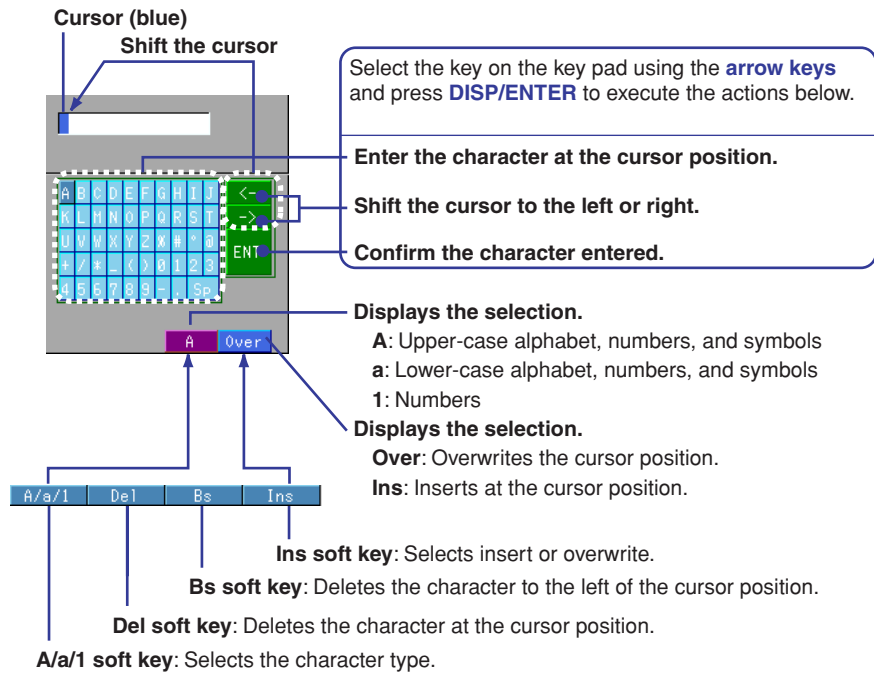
Cursor (blue)

Shift the cursor

Select the key on the key pad using the **arrow keys** and press **DISP/ENTER** to execute the actions below.

| A | B | C | D | E | F | G | H | I | J |
|---|---|---|---|---|---|---|---|---|---|
| K | L | M | N | O | P | Q | R | S | T |
| U | V | W | X | Y | Z | ¥ | # | ° | @ |
| + | / | * | _ | ( | ) | 0 | 1 | 2 | 3 |
| 4 | 5 | 6 | 7 | 8 | 9 | - | . | Sp | |

<-

->

ENT

Enter the character at the cursor position.

Shift the cursor to the left or right.

Confirm the character entered.

A Over

Displays the selection.

A: Upper-case alphabet, numbers, and symbols

a: Lower-case alphabet, numbers, and symbols

1: Numbers

Displays the selection.

Over: Overwrites the cursor position.

Ins: Inserts at the cursor position.

A/a/1 Del Bs Ins

Ins soft key: Selects insert or overwrite.

Bs soft key: Deletes the character to the left of the cursor position.

Del soft key: Deletes the character at the cursor position.

A/a/1 soft key: Selects the character type.